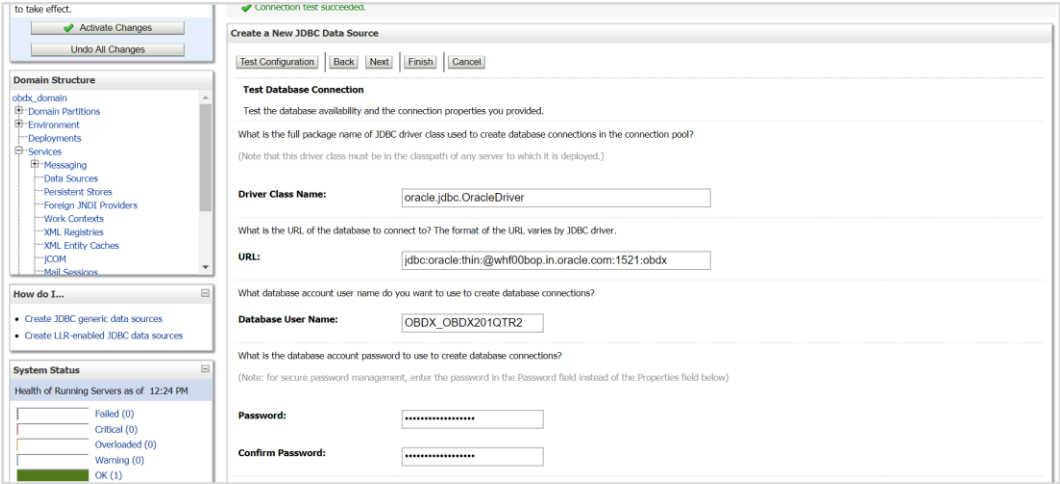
to take effect.

Activate Changes

Undo All Changes

Domain Structure

obdx_domain
Domain Partitions
Environment
Deployments
Services
Messaging
Data Sources
Persistent Stores
Foreign JNDI Providers
Work Contexts
XML Registries
XML Entity Caches
jCOM
Mail Sessions

How do I...

• Create JDBC generic data sources
• Create LLR-enabled JDBC data sources

System Status

Health of Running Servers as of 12:24 PM

Failed (0)
Critical (0)
Overloaded (0)
Warning (0)
OK (1)

Connection test succeeded.

Create a New JDBC Data Source

Test Configuration | Back | Next | Finish | Cancel

Test Database Connection

Test the database availability and the connection properties you provided.

What is the full package name of JDBC driver class used to create database connections in the connection pool?

(Note that this driver class must be in the classpath of any server to which it is deployed.)

Driver Class Name: oracle.jdbc.OracleDriver

What is the URL of the database to connect to? The format of the URL varies by JDBC driver.

URL: jdbc:oracle:thin:@whf00bop.in.oracle.com:1521:obdx

What database account user name do you want to use to create database connections?

Database User Name: OBDX_OBDX201QTR2

What is the database account password to use to create database connections?

(Note: for secure password management, enter the password in the Password field instead of the Properties field below)

Password: ••••••••••••••••••

Confirm Password: ••••••••••••••••••